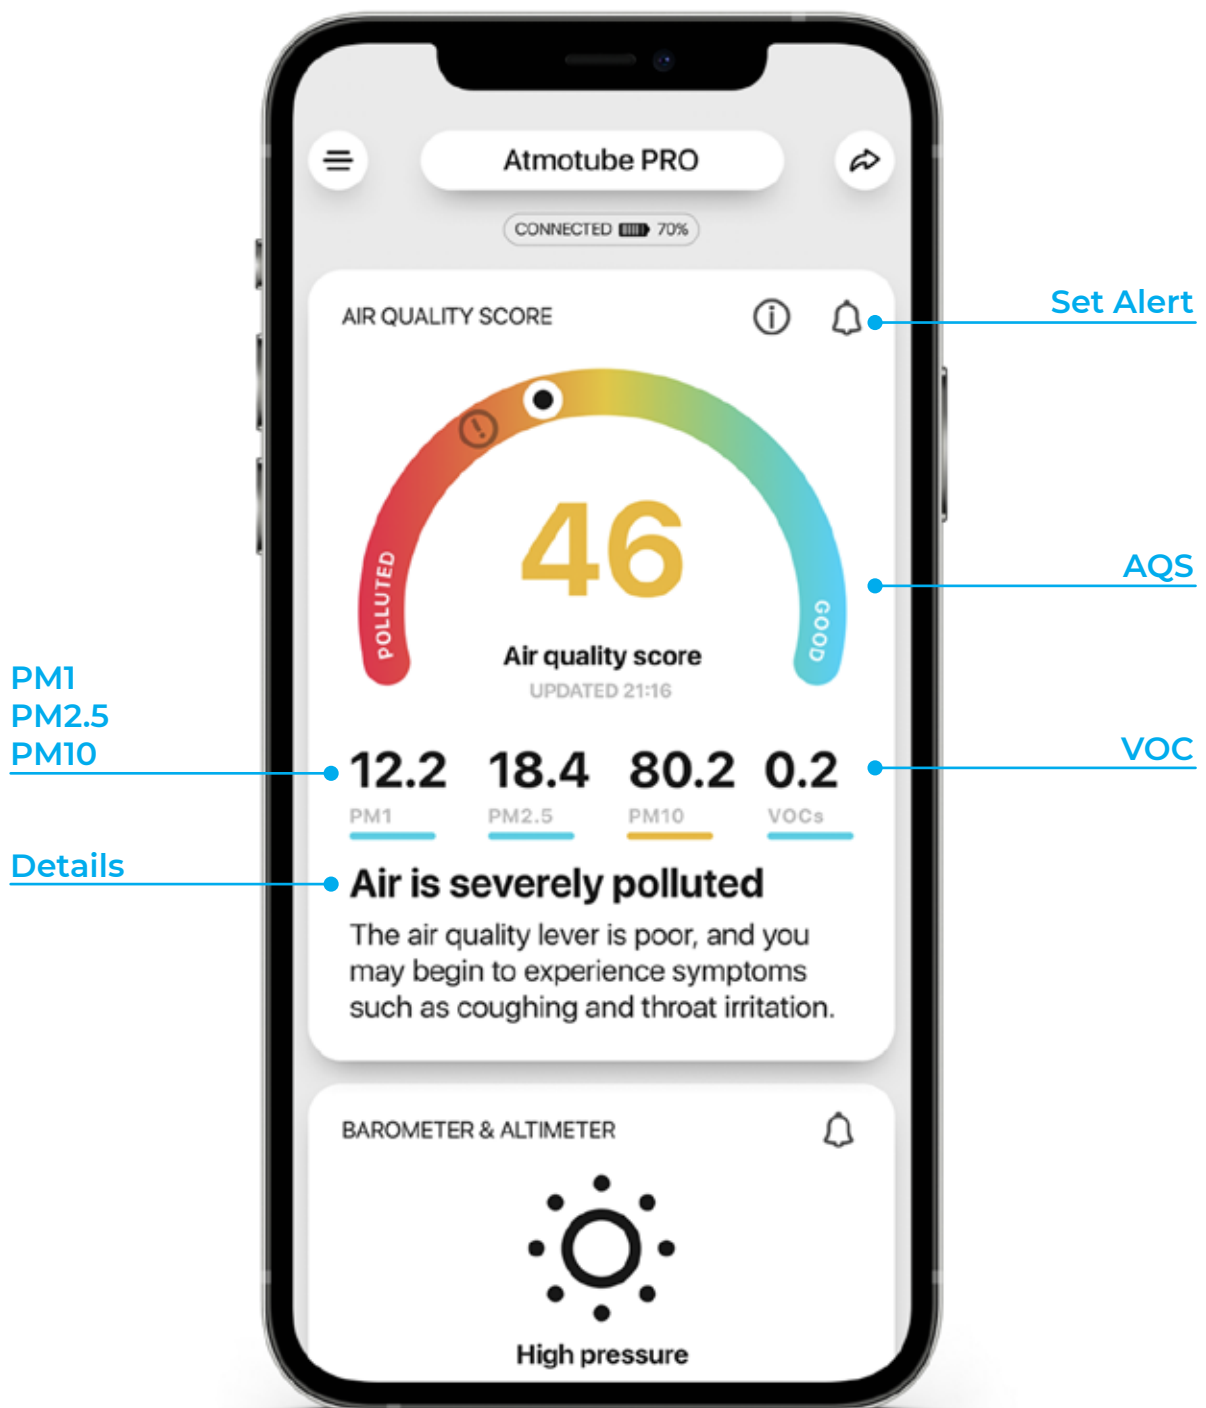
Atmotube PRO

CONNECTED 70%

AIR QUALITY SCORE

Set Alert

POLLUTED

46

GOOD

AQS

Air quality score

UPDATED 21:16

PM1
PM2.5
PM10

12.2 PM1

18.4 PM2.5

80.2 PM10

0.2 VOCs

VOC

Details

Air is severely polluted

The air quality lever is poor, and you may begin to experience symptoms such as coughing and throat irritation.

BAROMETER & ALTIMETER

High pressure